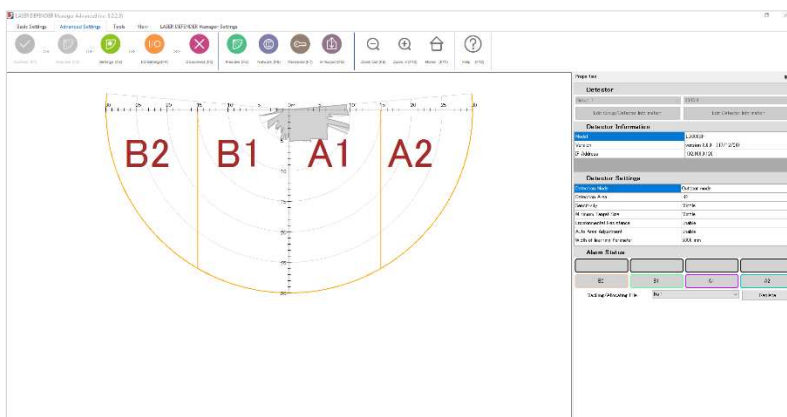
LASER DEFENDER Manager Advanced (ver. 1.2.2.0)

Basic Settings | Advanced Settings | Tools | View | LASER DEFENDER Manager Settings

Connect (F1) | Monitor (F2) | Settings (F3) | All Settings (F4) | Disconnect (F5) | Area List (F6) | Network (F7) | Password (F8) | Firmware (F9) | Zoom Out (F10) | Zoom In (F11) | Home (F12) | Help (F13)

B2 B1 A1 A2

Properties

Detector

Detector 1 | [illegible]

Edit Group/Detector Information | Edit Detector Information

Detector Information

| Model | LX0000 |
|---|---|
| Version | Version 0.0.0 (2017/10/20) |
| IP Address | 192.168.0.120 |

Detector Settings

| Detection Mode | Outdoor mode |
|---|---|
| Detection Area | 0° |
| Sensitivity | Middle |
| Minimum Target Size | Middle |
| Environmental Resistance | Enable |
| Auto Area Adjustment | Enable |
| Width of Learning Tolerance | 1000 mm |

Alarm Status

B2 | B1 | A1 | A2

Recording/Streaming File | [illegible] | Preview